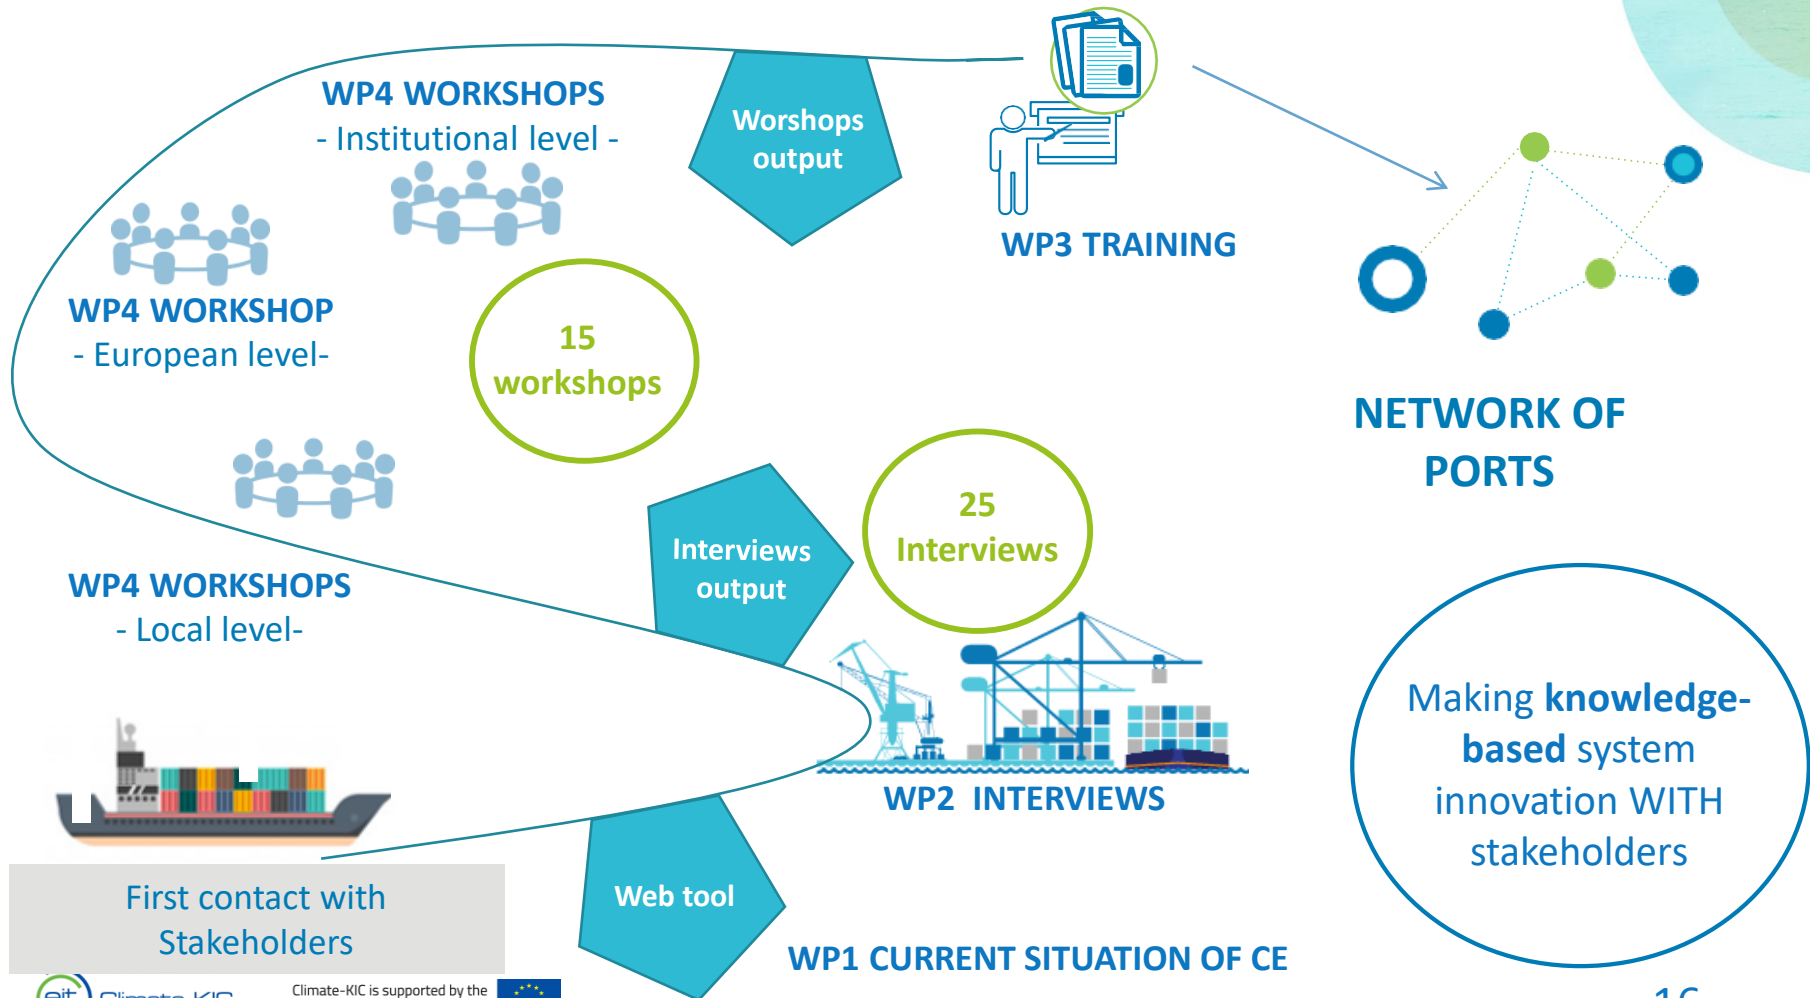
WP4 WORKSHOPS
- Institutional level -

Worshops output

WP3 TRAINING

WP4 WORKSHOP
- European level-

15 workshops

NETWORK OF PORTS

Interviews output

25 Interviews

WP4 WORKSHOPS
- Local level-

WP2 INTERVIEWS

Making knowledge-based system innovation WITH stakeholders

First contact with Stakeholders

Web tool

WP1 CURRENT SITUATION OF CE

eit Climate-KIC

Climate-KIC is supported by the

16